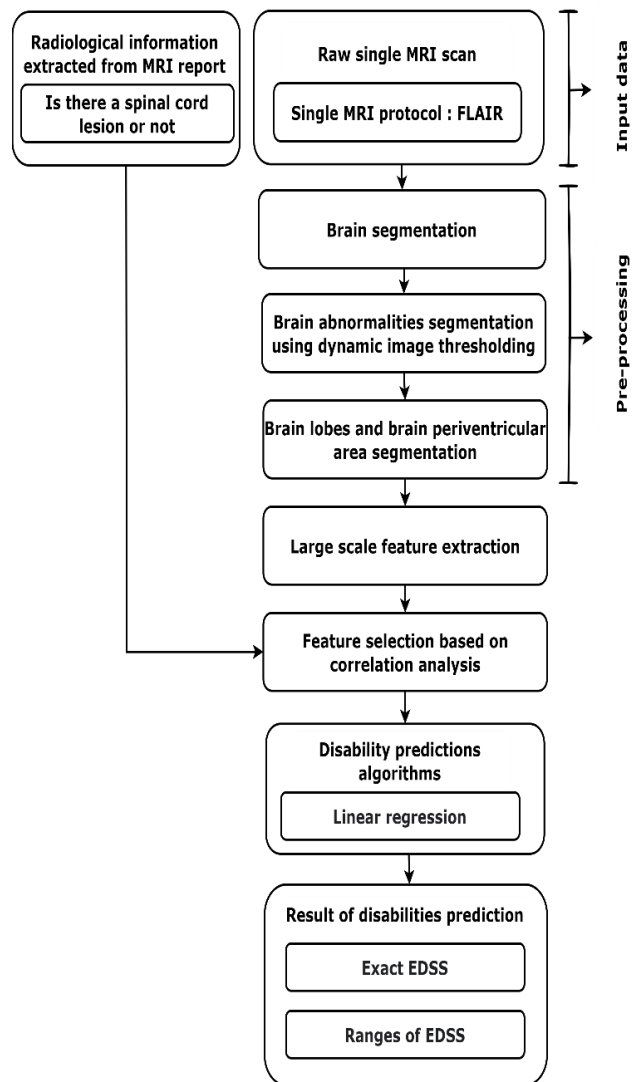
Radiological information extracted from MRI report

Is there a spinal cord lesion or not

Raw single MRI scan

Single MRI protocol : FLAIR

Input data

Brain segmentation

Brain abnormalities segmentation using dynamic image thresholding

Brain lobes and brain periventricular area segmentation

Pre-processing

Large scale feature extraction

Feature selection based on correlation analysis

Disability predictions algorithms

Linear regression

Result of disabilities prediction

Exact EDSS

Ranges of EDSS